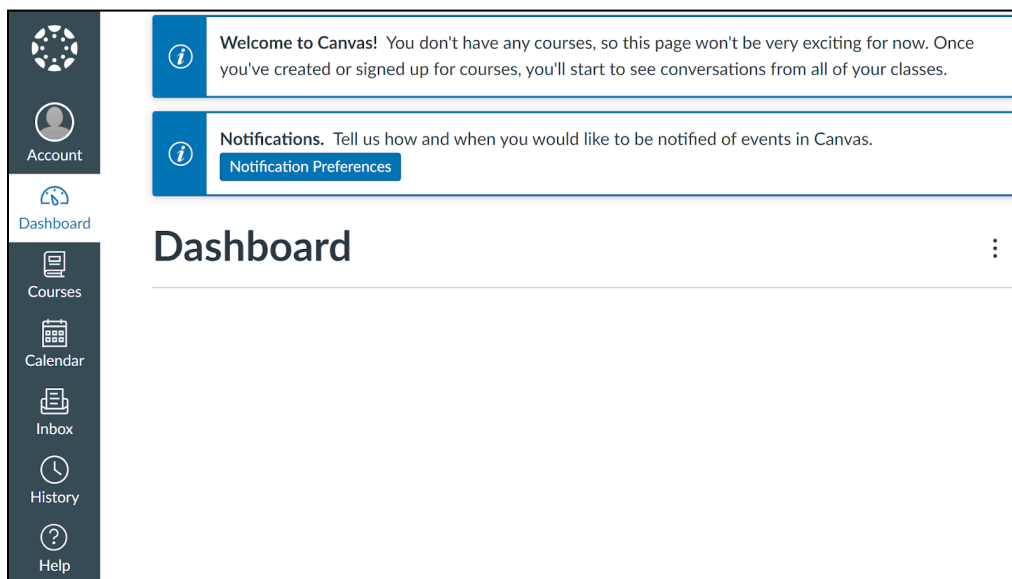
Account

Dashboard

Courses

Calendar

Inbox

History

Help

**Welcome to Canvas!** You don't have any courses, so this page won't be very exciting for now. Once you've created or signed up for courses, you'll start to see conversations from all of your classes.

**Notifications.** Tell us how and when you would like to be notified of events in Canvas.

Notification Preferences

Dashboard